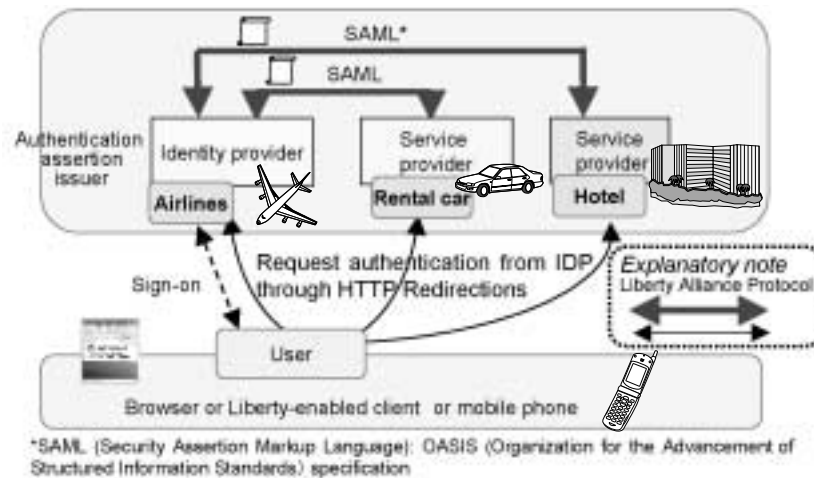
SAML*

SAML

Authentication assertion issuer

Identity provider

Airlines

Service provider

Rental car

Service provider

Hotel

Sign-on

Request authentication from IDP through HTTP Redirections

Explanatory note
Liberty Alliance Protocol

User

Browser or Liberty-enabled client or mobile phone

*SAML (Security Assertion Markup Language): OASIS (Organization for the Advancement of Structured Information Standards) specification